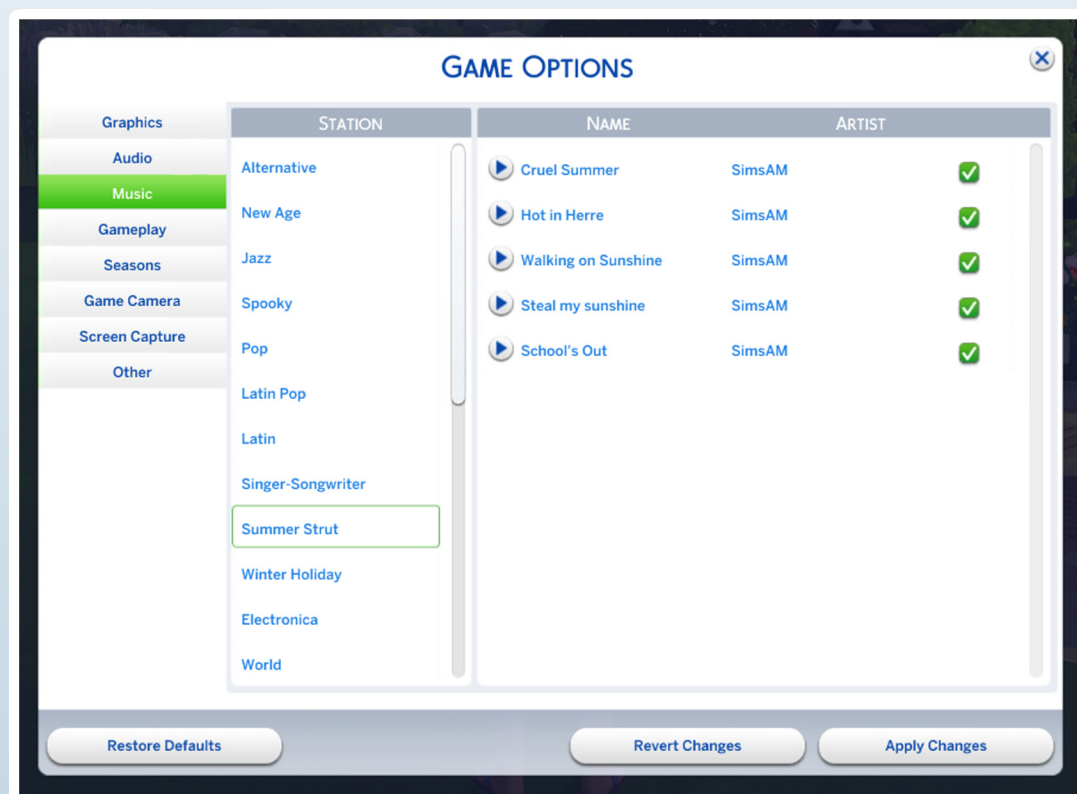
GAME OPTIONS

Graphics
Audio
Music
Gameplay
Seasons
Game Camera
Screen Capture
Other

| STATION |
|---|
| Alternative |
| New Age |
| Jazz |
| Spooky |
| Pop |
| Latin Pop |
| Latin |
| Singer-Songwriter |
| Summer Strut |
| Winter Holiday |
| Electronica |
| World |

| NAME | ARTIST |
|---|---|
| Cruel Summer | SimsAM |
| Hot in Herre | SimsAM |
| Walking on Sunshine | SimsAM |
| Steal my sunshine | SimsAM |
| School's Out | SimsAM |

Restore Defaults
Revert Changes
Apply Changes